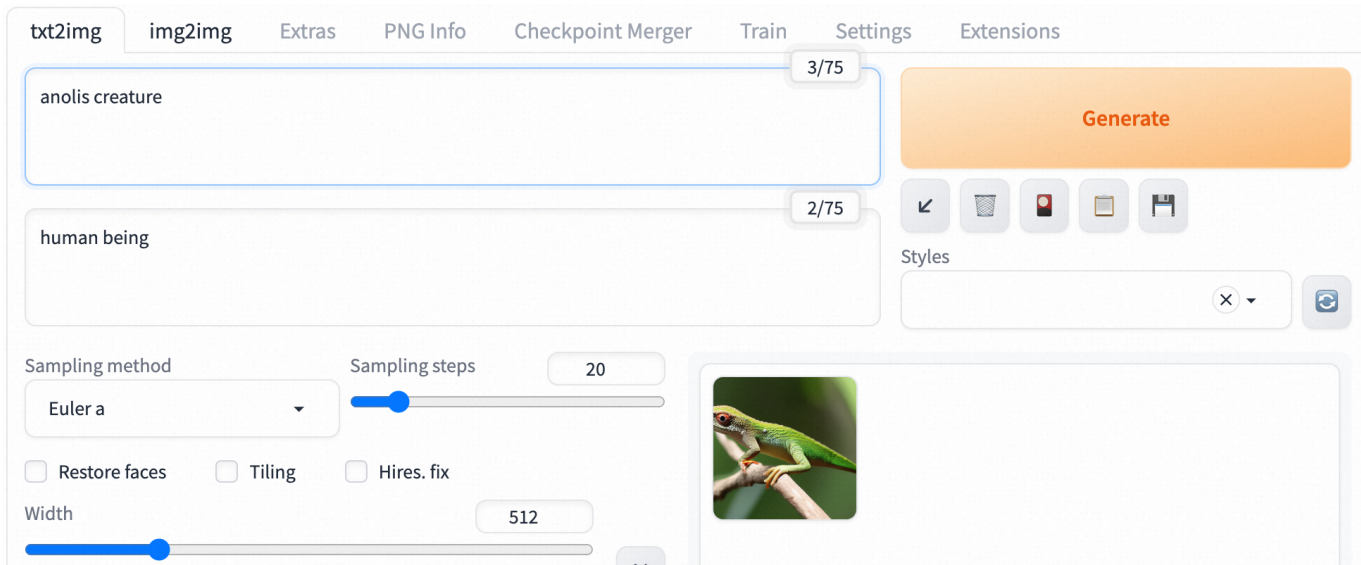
txt2img img2img Extras PNG Info Checkpoint Merger Train Settings Extensions

3/75

anolis creature

Generate

2/75

human being

Styles

Sampling method

Euler a

Sampling steps

20

Restore faces Tiling Hires. fix

Width

512